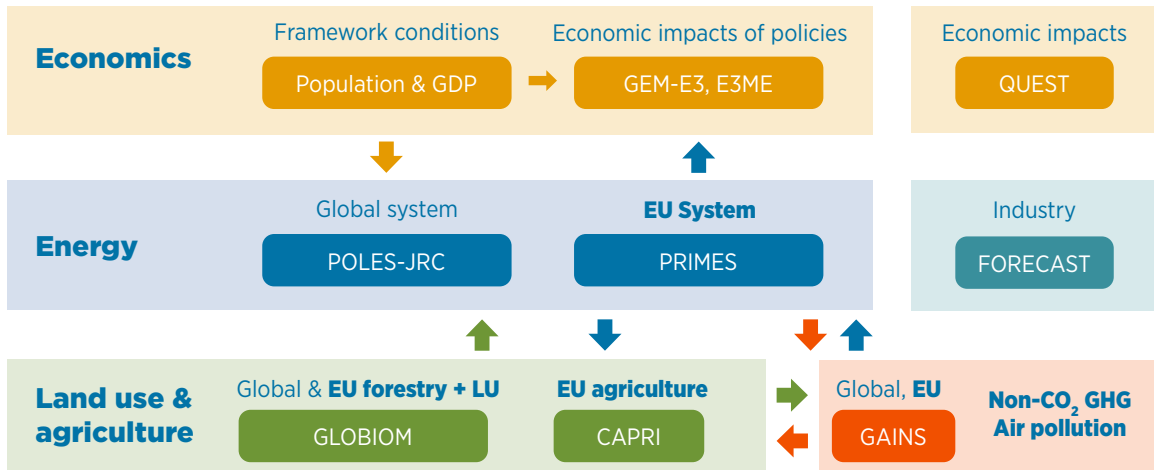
Economics

Framework conditions

Population & GDP

Economic impacts of policies

GEM-E3, E3ME

Economic impacts

QUEST

Energy

Global system

POLES-JRC

EU System

PRIMES

Industry

FORECAST

Land use & agriculture

Global & EU forestry + LU

GLOBIOM

EU agriculture

CAPRI

Global, EU

GAINS

Non-$CO_2$ GHG Air pollution